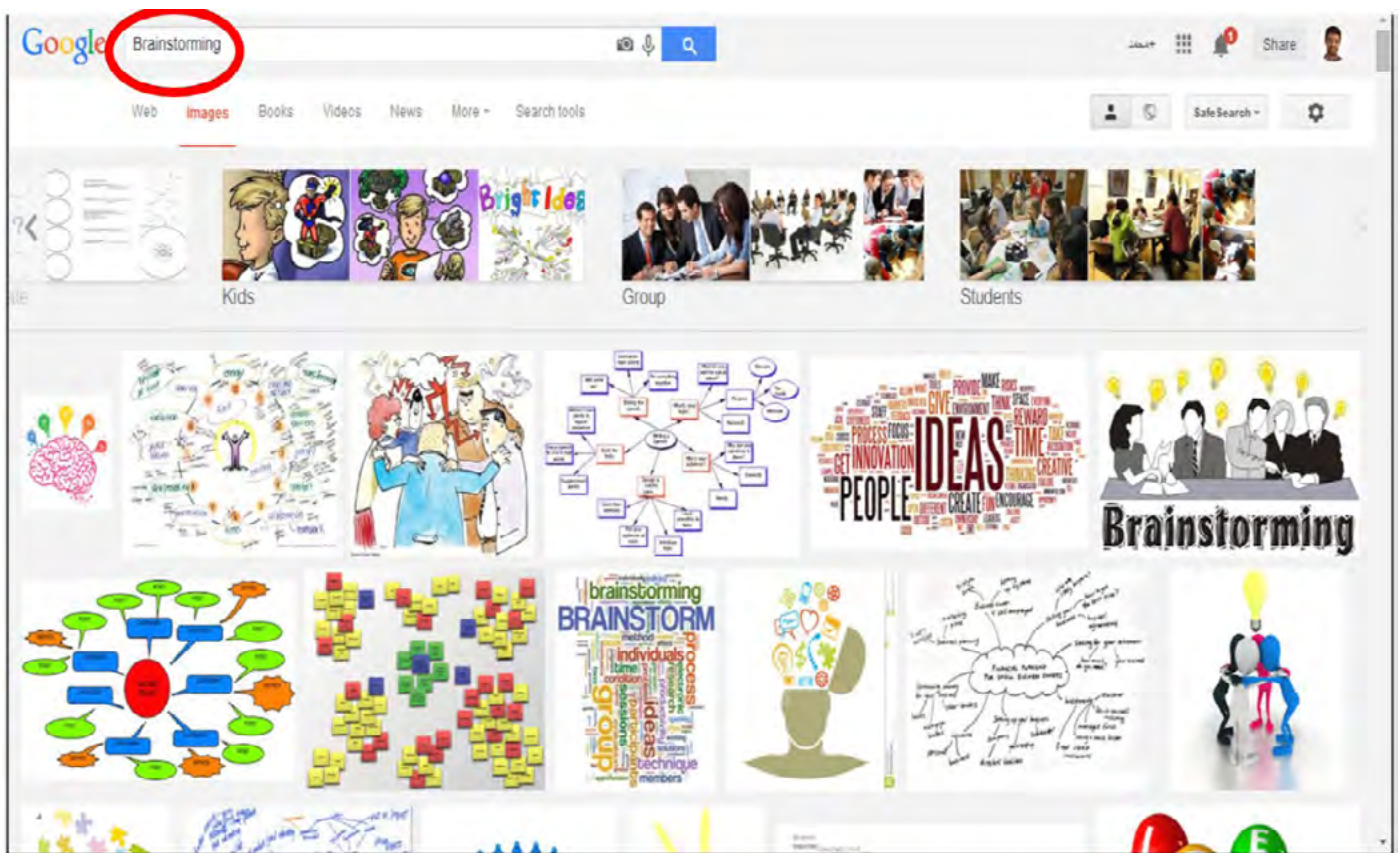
Google Brainstorming

+Ahmed 1 Share

Web Images Books Videos News More Search tools

SafeSearch

Kids

Group

Students

IDEAS PEOPLE INNOVATION TIME GIVE CREATE PROCESS REWARD CREATIVE ENCOURAGE THINK MAKE

Brainstorming

brainstorming BRAINSTORM process individuals ideas group method technique sessions members